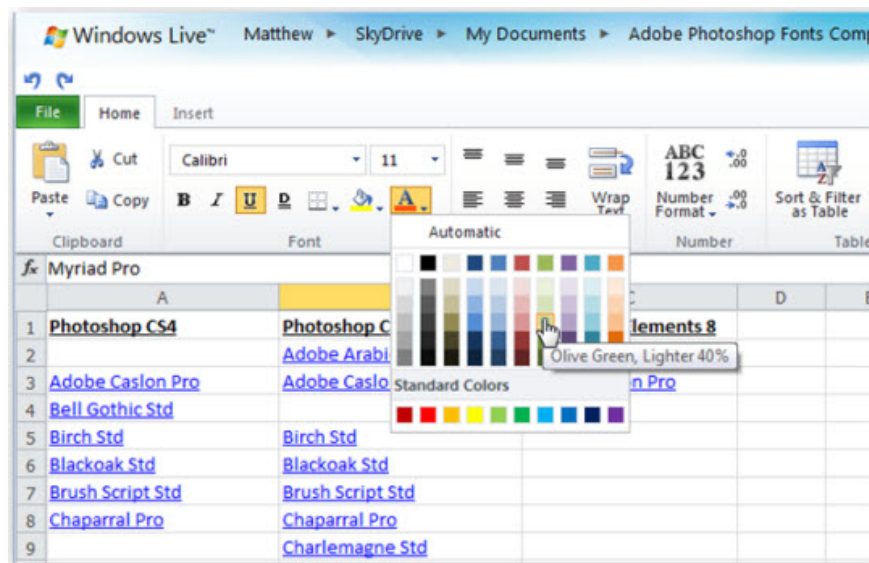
Windows Live™ Matthew ► SkyDrive ► My Documents ► Adobe Photoshop Fonts Comp

File Home Insert

Paste Cut Copy Clipboard

Calibri 11 B I U D Font

Automatic

Standard Colors

Olive Green, Lighter 40%

Wrap Text

ABC 123 Number Format Number

Sort & Filter as Table Table

$f_x$ Myriad Pro

| | A | B | C | D | E |
|---|---|---|---|---|---|
| 1 | Photoshop CS4 | Photoshop C | lements 8 | | |
| 2 | | Adobe Arabi | | | |
| 3 | Adobe Caslon Pro | Adobe Caslo | n Pro | | |
| 4 | Bell Gothic Std | | | | |
| 5 | Birch Std | Birch Std | | | |
| 6 | Blackoak Std | Blackoak Std | | | |
| 7 | Brush Script Std | Brush Script Std | | | |
| 8 | Chaparral Pro | Chaparral Pro | | | |
| 9 | | Charlemagne Std | | | |